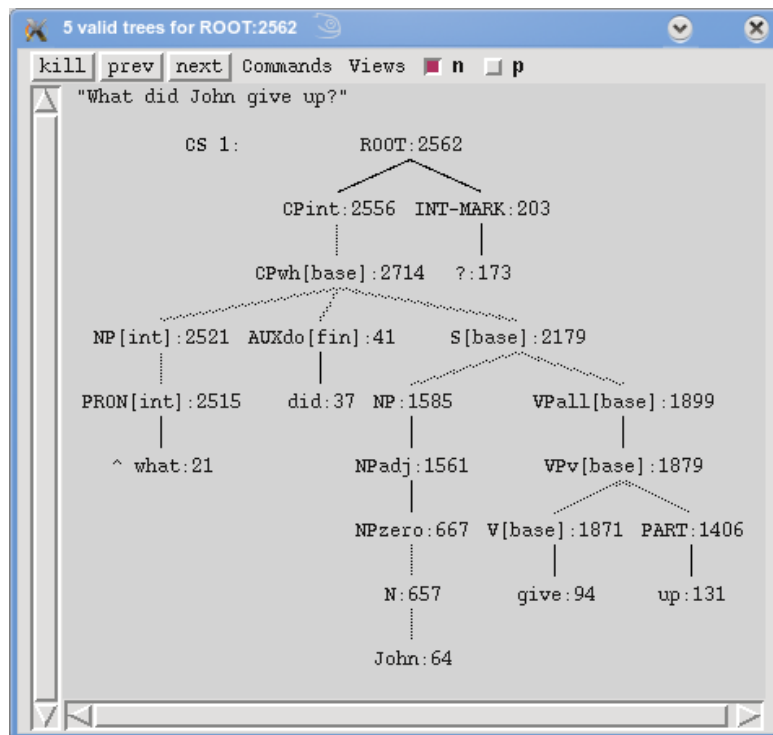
5 valid trees for ROOT:2562

kill prev next Commands Views n p

"What did John give up?"

CS 1: ROOT:2562

CPint:2556 INT-MARK:203

CPwh[base]:2714 ?:173

NP[int]:2521 AUXdo[fin]:41 S[base]:2179

PRON[int]:2515 did:37 NP:1585 VPall[base]:1899

^ what:21 NPadj:1561 VPv[base]:1879

NPzero:667 V[base]:1871 PART:1406

N:657 give:94 up:131

John:64